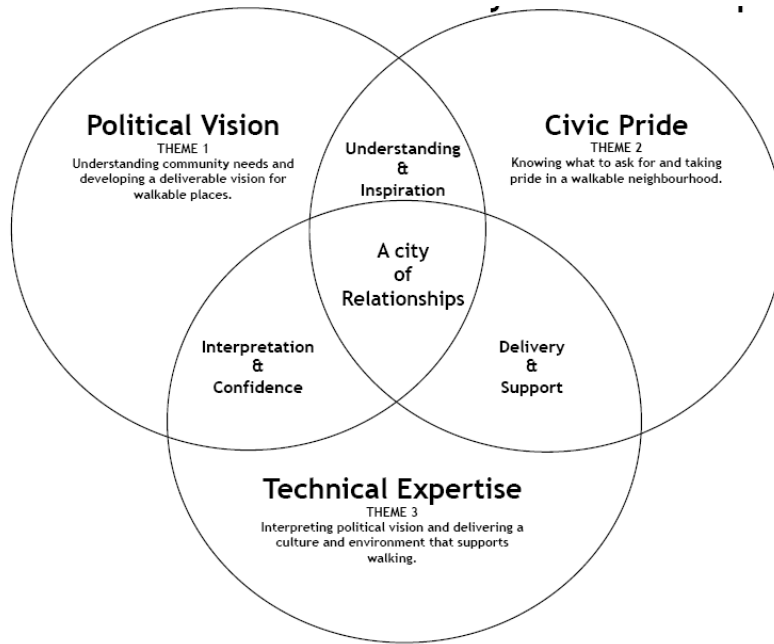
Political Vision
THEME 1
Understanding community needs and developing a deliverable vision for walkable places.

Understanding
&
Inspiration

Civic Pride
THEME 2
Knowing what to ask for and taking pride in a walkable neighbourhood.

A city
of
Relationships

Interpretation
&
Confidence

Delivery
&
Support

Technical Expertise
THEME 3
Interpreting political vision and delivering a culture and environment that supports walking.